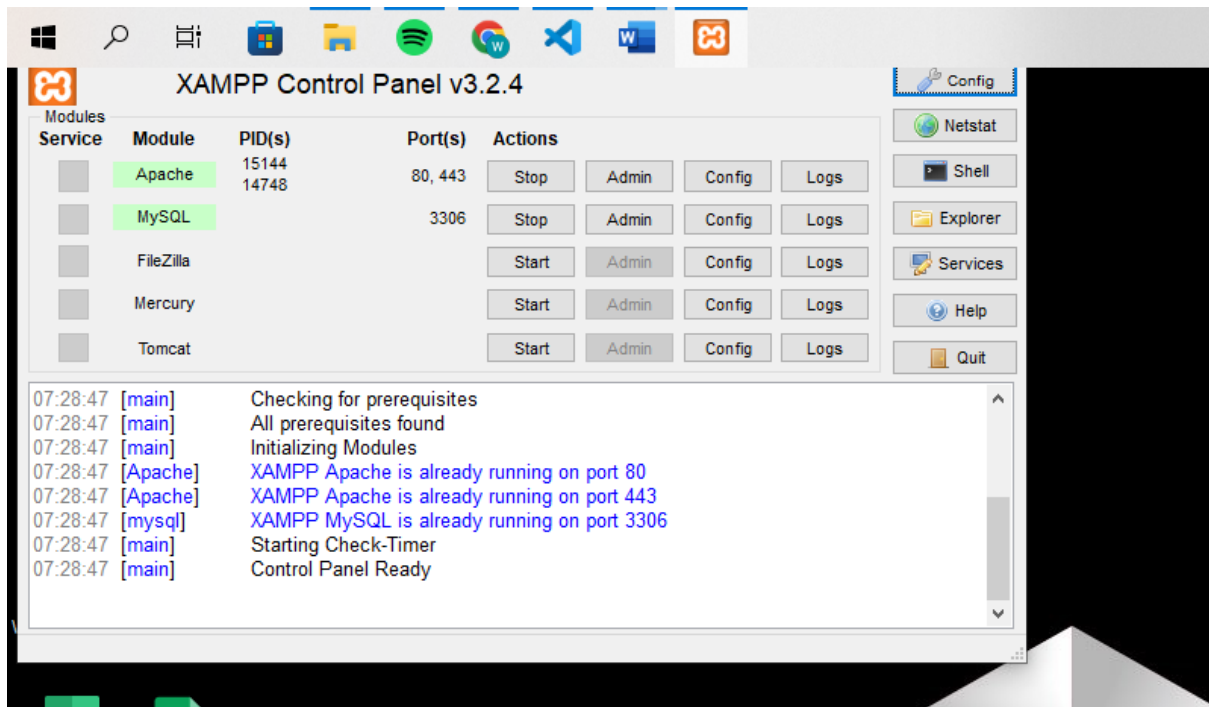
XAMPP Control Panel v3.2.4

Config

Modules

| Service | Module | PID(s) | Port(s) | Actions | | | |
|---|---|---|---|---|---|---|---|
| | Apache | 15144 14748 | 80, 443 | Stop | Admin | Config | Logs |
| | MySQL | | 3306 | Stop | Admin | Config | Logs |
| | FileZilla | | | Start | Admin | Config | Logs |
| | Mercury | | | Start | Admin | Config | Logs |
| | Tomcat | | | Start | Admin | Config | Logs |

Netstat
Shell
Explorer
Services
Help
Quit

07:28:47 [main] Checking for prerequisites
07:28:47 [main] All prerequisites found
07:28:47 [main] Initializing Modules
07:28:47 [Apache] XAMPP Apache is already running on port 80
07:28:47 [Apache] XAMPP Apache is already running on port 443
07:28:47 [mysql] XAMPP MySQL is already running on port 3306
07:28:47 [main] Starting Check-Timer
07:28:47 [main] Control Panel Ready